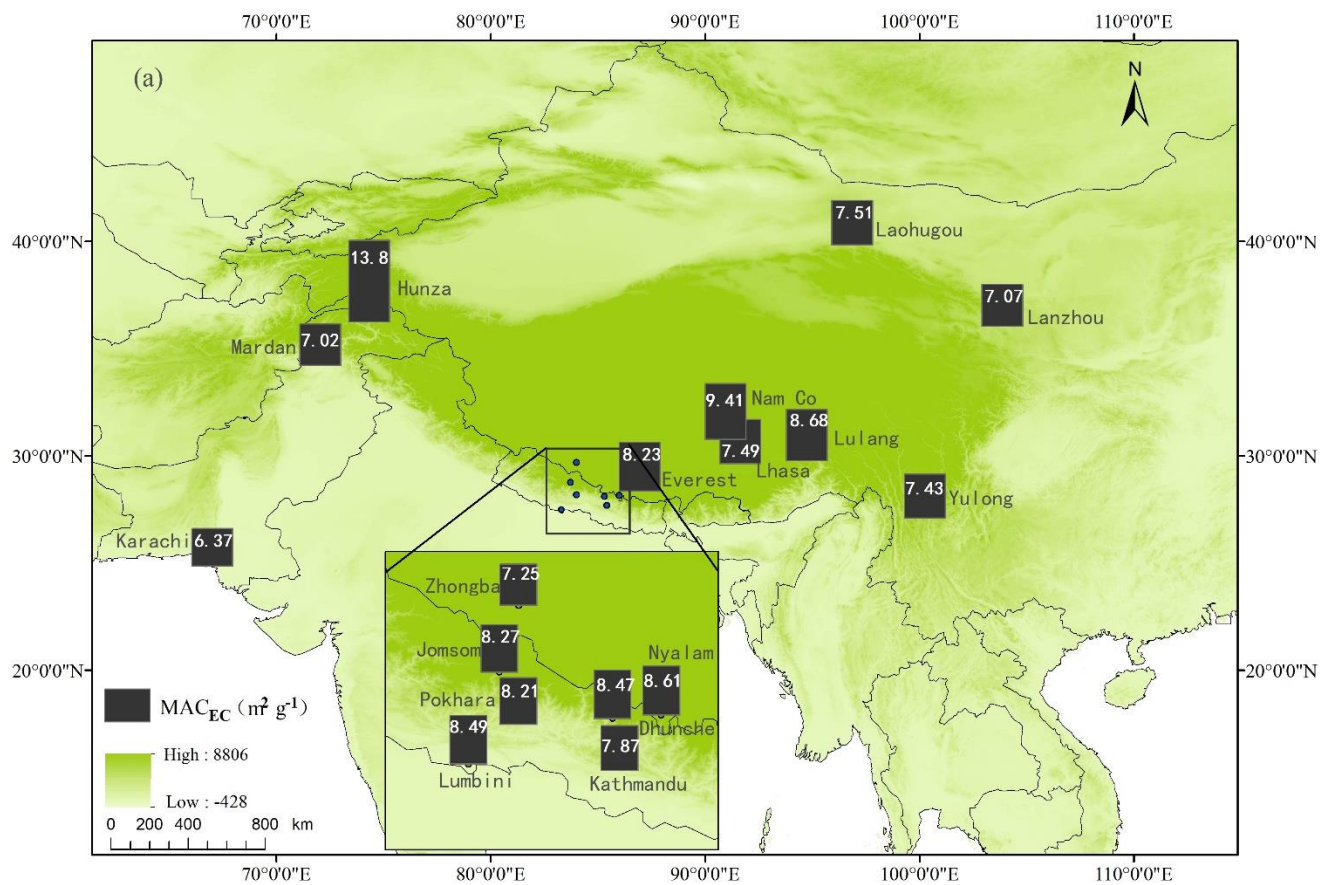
70°0'0"E 80°0'0"E 90°0'0"E 100°0'0"E 110°0'0"E

(a)

N

40°0'0"N
30°0'0"N
20°0'0"N

7.51 Laohugou
13.8 Hunza
7.07 Lanzhou
Mardan 7.02
9.41 Nam Co
7.49 Lhasa
8.68 Lulang
8.23 Everest
7.43 Yulong
Karachi 6.37

Zhongba 7.25
Jomsom 8.27
Nyalam
Pokhara 8.21
8.47 8.61
Dhunche
8.49
7.87
Lumbini
Kathmandu

MAC$_{EC}$ ($m^2$ $g^{-1}$)
High : 8806
Low : -428
0 200 400 800 km

40°0'0"N
30°0'0"N
20°0'0"N

70°0'0"E 80°0'0"E 90°0'0"E 100°0'0"E 110°0'0"E